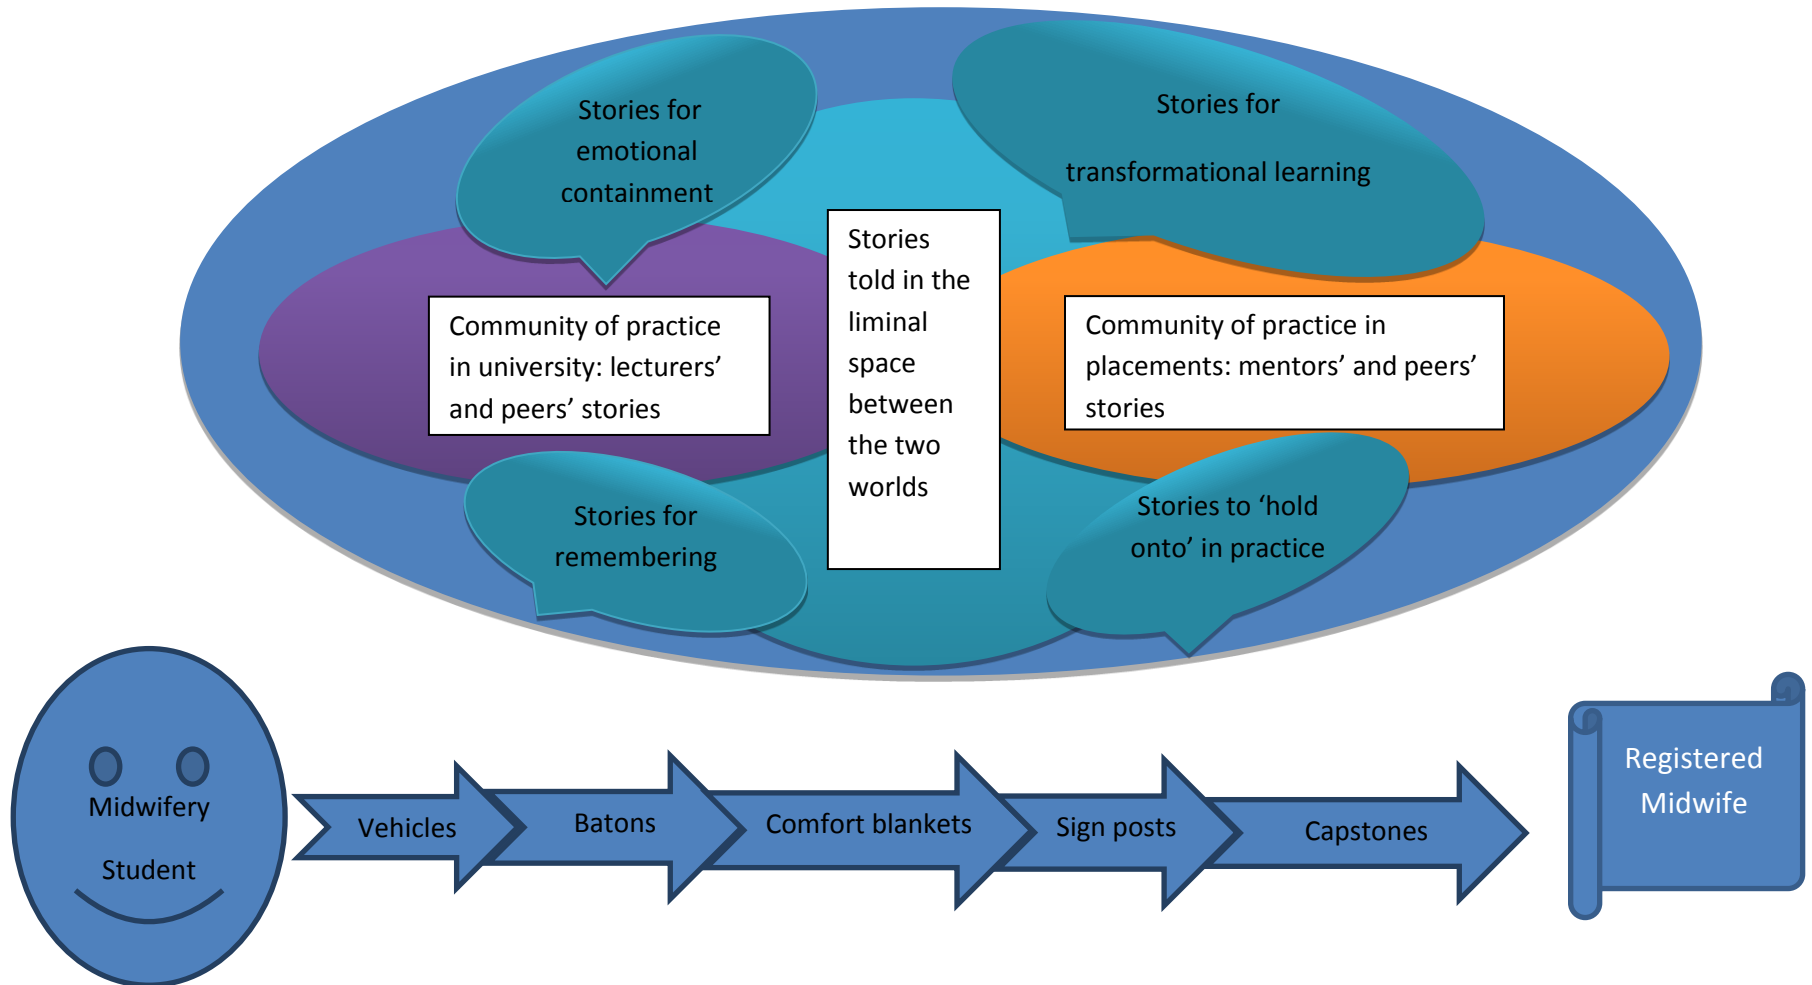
Stories for emotional containment

Stories for

transformational learning

Stories told in the liminal space between the two worlds

Community of practice in university: lecturers' and peers' stories

Community of practice in placements: mentors' and peers' stories

Stories for remembering

Stories to 'hold onto' in practice

Midwifery

Student

Vehicles

Batons

Comfort blankets

Sign posts

Capstones

Registered Midwife